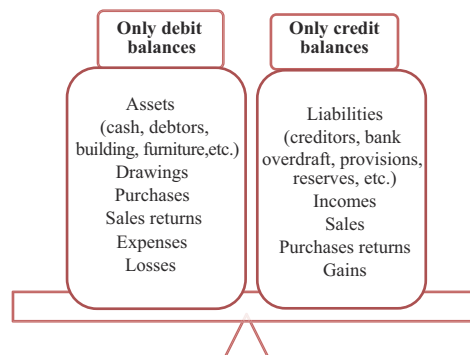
Only debit balances

Assets (cash, debtors, building, furniture,etc.)
Drawings
Purchases
Sales returns
Expenses
Losses

Only credit balances

Liabilities (creditors, bank overdraft, provisions, reserves, etc.)
Incomes
Sales
Purchases returns
Gains